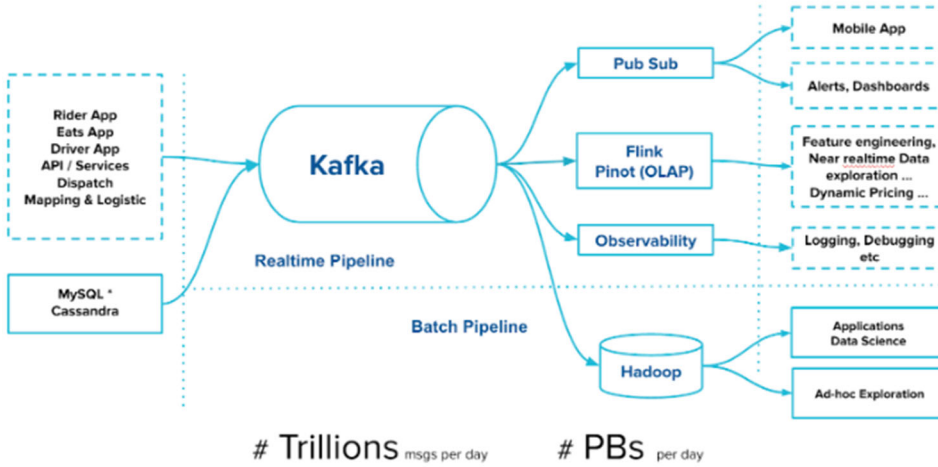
Rider App
Eats App
Driver App
API / Services
Dispatch
Mapping & Logistic

MySQL *
Cassandra

Kafka

Realtime Pipeline

Batch Pipeline

Pub Sub

Flink
Pinot (OLAP)

Observability

Hadoop

Mobile App

Alerts, Dashboards

Feature engineering,
Near realtime Data
exploration ...
Dynamic Pricing ...

Logging, Debugging
etc

Applications
Data Science

Ad-hoc Exploration

# Trillions msgs per day # PBs per day